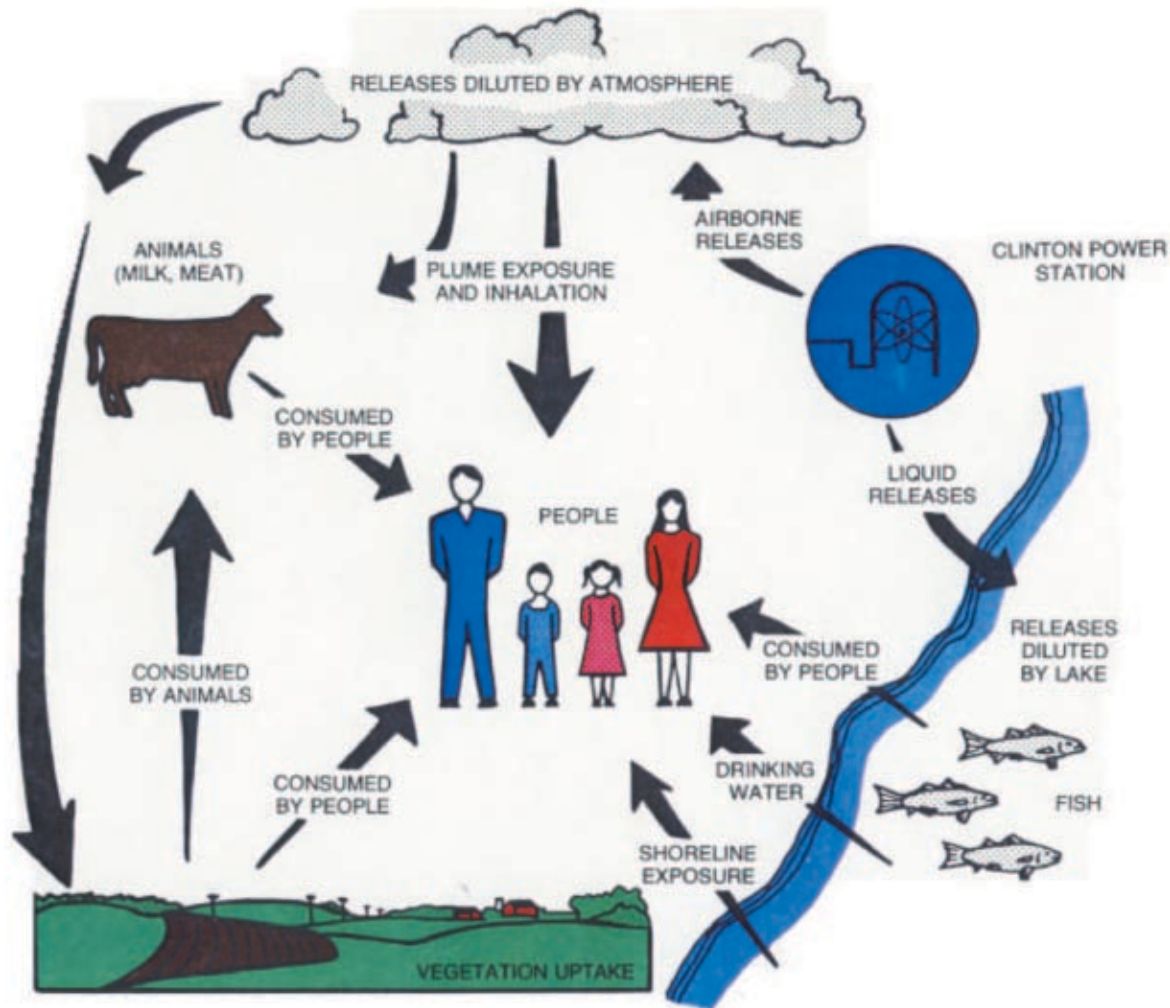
RELEASES DILUTED BY ATMOSPHERE

AIRBORNE RELEASES

CLINTON POWER STATION

ANIMALS (MILK, MEAT)

PLUME EXPOSURE AND INHALATION

CONSUMED BY PEOPLE

PEOPLE

LIQUID RELEASES

RELEASES DILUTED BY LAKE

CONSUMED BY PEOPLE

CONSUMED BY ANIMALS

CONSUMED BY PEOPLE

DRINKING WATER

FISH

SHORELINE EXPOSURE

VEGETATION UPTAKE